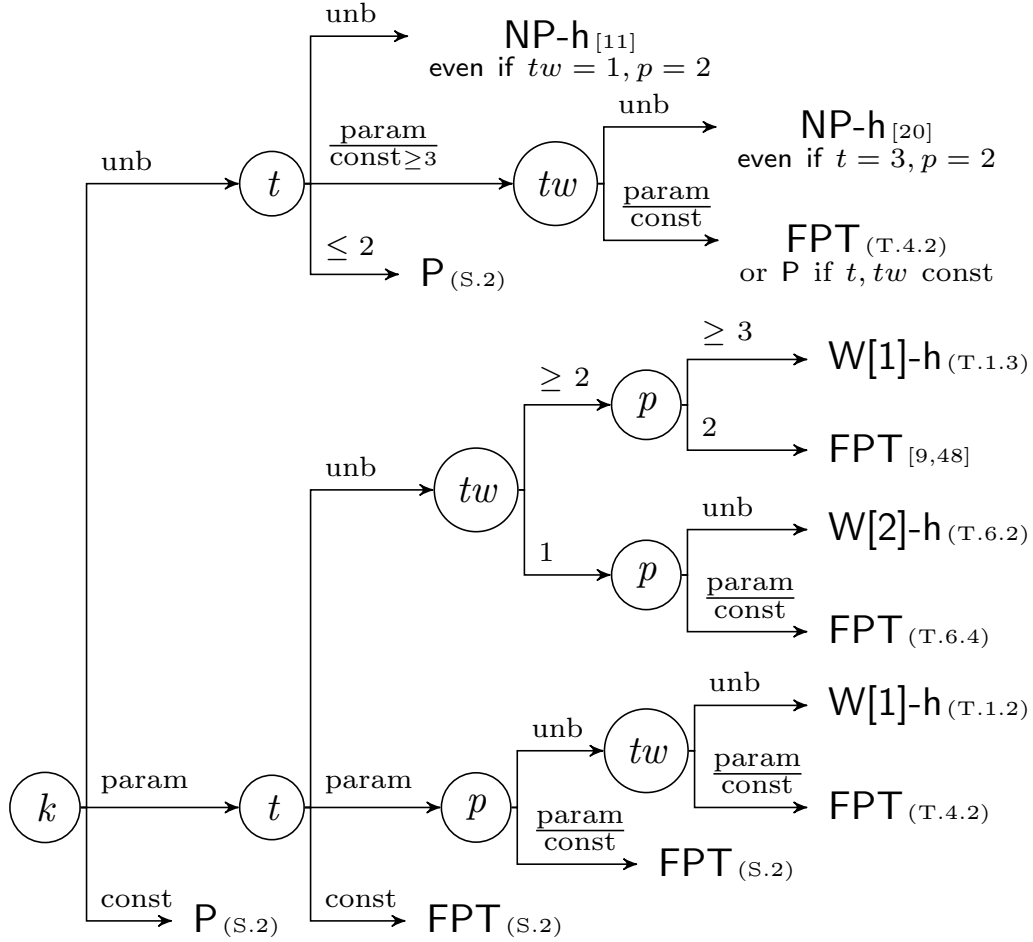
unb
NP-h [11]
even if $tw = 1, p = 2$

unb
$t$
$\frac{\text{param}}{\text{const}\geq 3}$
$tw$
unb
NP-h [20]
even if $t = 3, p = 2$
$\frac{\text{param}}{\text{const}}$
FPT (T.4.2)
or P if $t, tw$ const
$\leq 2$
P (S.2)

$\geq 3$
W[1]-h (T.1.3)
$\geq 2$
$p$
2
FPT [9,48]
unb
$tw$
unb
W[2]-h (T.6.2)
1
$p$
$\frac{\text{param}}{\text{const}}$
FPT (T.6.4)

unb
W[1]-h (T.1.2)
unb
$tw$
$\frac{\text{param}}{\text{const}}$
$k$
param
$t$
param
$p$
FPT (T.4.2)
$\frac{\text{param}}{\text{const}}$
FPT (S.2)
const
P (S.2)
const
FPT (S.2)